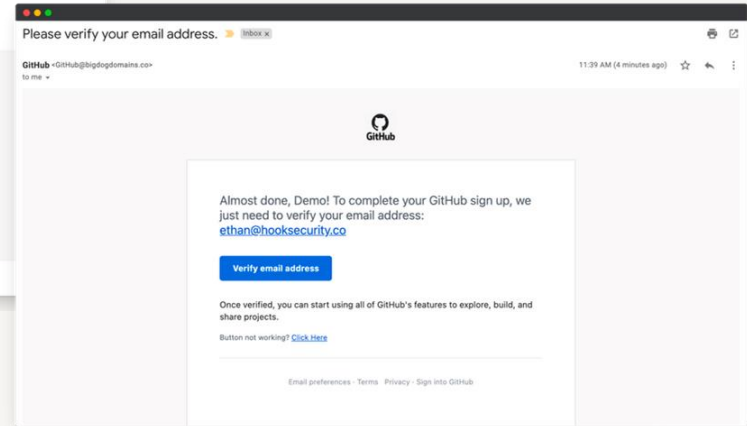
Please verify your email address. Inbox x

GitHub <GitHub@bigdogdomains.co>
to me

11:39 AM (4 minutes ago)

GitHub

Almost done, Demo! To complete your GitHub sign up, we just need to verify your email address: ethan@hooksecurity.co

Verify email address

Once verified, you can start using all of GitHub's features to explore, build, and share projects.

Button not working? Click Here

Email preferences · Terms · Privacy · Sign into GitHub